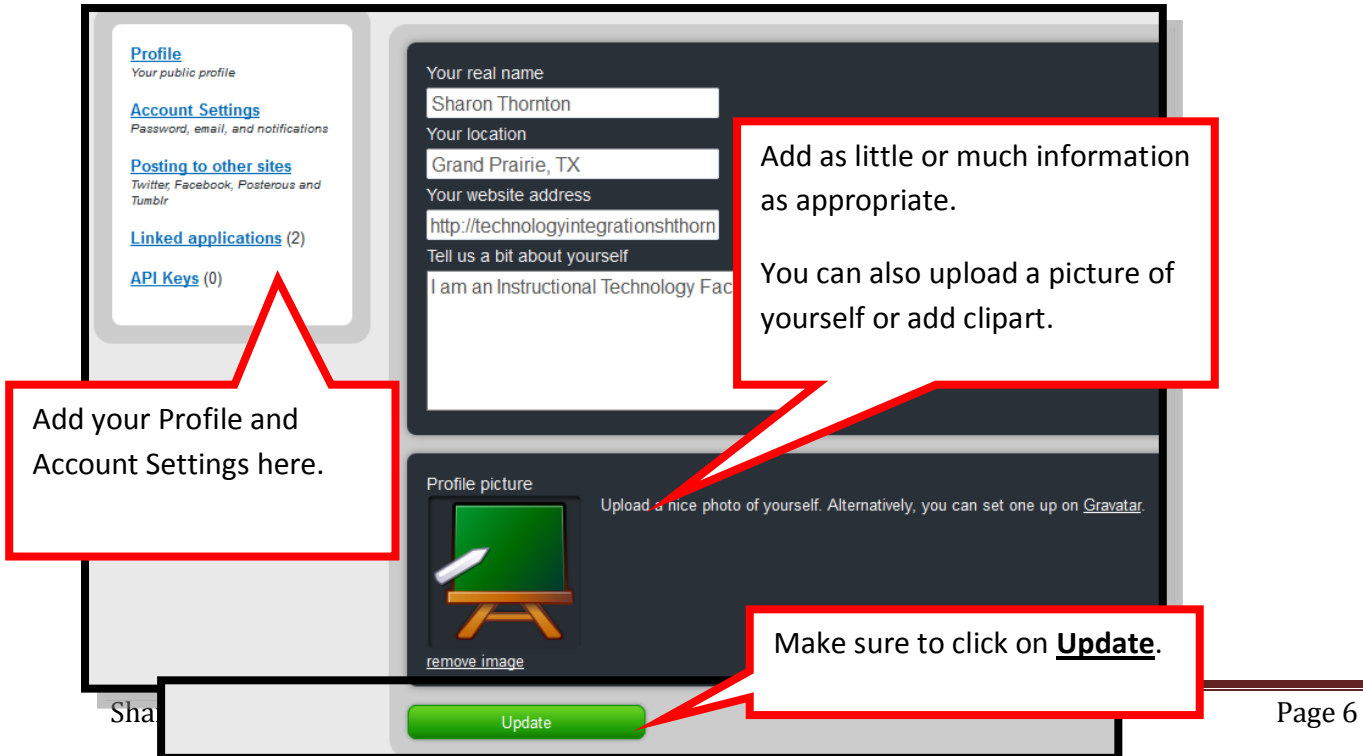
Profile
Your public profile

Account Settings
Password, email, and notifications

Posting to other sites
Twitter, Facebook, Posterous and Tumblr

Linked applications (2)

API Keys (0)

Your real name
Sharon Thornton
Your location
Grand Prairie, TX
Your website address
http://technologyintegrationshthorn
Tell us a bit about yourself
I am an Instructional Technology Fac

Add as little or much information as appropriate.

You can also upload a picture of yourself or add clipart.

Add your Profile and Account Settings here.

Profile picture
Upload a nice photo of yourself. Alternatively, you can set one up on Gravatar.
remove image

Make sure to click on **Update**.

Update

Sha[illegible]

Page 6